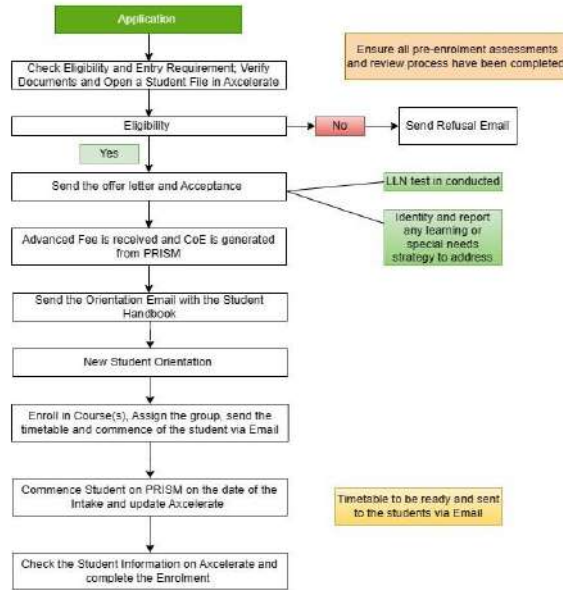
Application

Ensure all pre-enrolment assessments and review process have been completed

Check Eligibility and Entry Requirement; Verify Documents and Open a Student File in Axcelerate

Eligibility

No

Send Refusal Email

Yes

Send the offer letter and Acceptance

LLN test in conducted

Identity and report any learning or special needs strategy to address

Advanced Fee is received and CoE is generated from PRISM

Send the Orientation Email with the Student Handbook

New Student Orientation

Enroll in Course(s), Assign the group, send the timetable and commence of the student via Email

Commence Student on PRISM on the date of the Intake and update Axcelerate

Timetable to be ready and sent to the students via Email

Check the Student Information on Axcelerate and complete the Enrolment